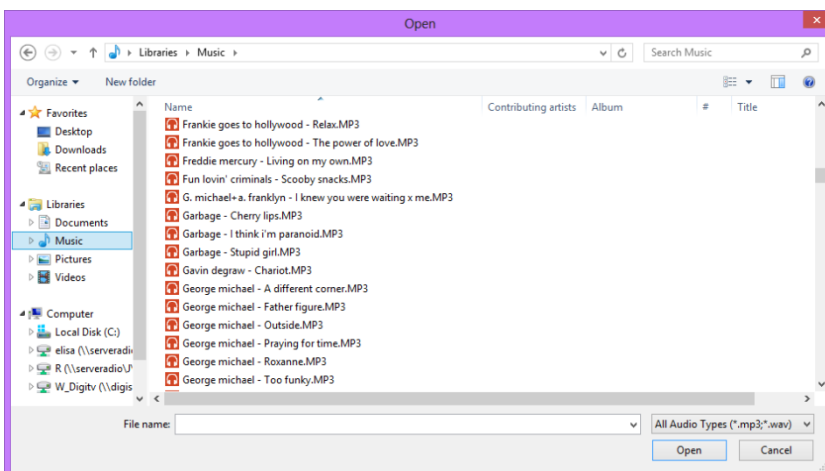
Open

Libraries › Music ›

Search Music

Organize ▾ New folder

Favorites
Desktop
Downloads
Recent places

Libraries
Documents
Music
Pictures
Videos

Computer
Local Disk (C:)
elisa (\\serveradi
R (\\serveradio\
W_Digitv (\\digis

| Name | Contributing artists | Album | # | Title |
|---|---|---|---|---|
| Frankie goes to hollywood - Relax.MP3 | | | | |
| Frankie goes to hollywood - The power of love.MP3 | | | | |
| Freddie mercury - Living on my own.MP3 | | | | |
| Fun lovin' criminals - Scooby snacks.MP3 | | | | |
| G. michael+a. franklyn - I knew you were waiting x me.MP3 | | | | |
| Garbage - Cherry lips.MP3 | | | | |
| Garbage - I think i'm paranoid.MP3 | | | | |
| Garbage - Stupid girl.MP3 | | | | |
| Gavin degraw - Chariot.MP3 | | | | |
| George michael - A different corner.MP3 | | | | |
| George michael - Father figure.MP3 | | | | |
| George michael - Outside.MP3 | | | | |
| George michael - Praying for time.MP3 | | | | |
| George michael - Roxanne.MP3 | | | | |
| George michael - Too funky.MP3 | | | | |

File name:
All Audio Types (*.mp3;*.wav)
Open
Cancel